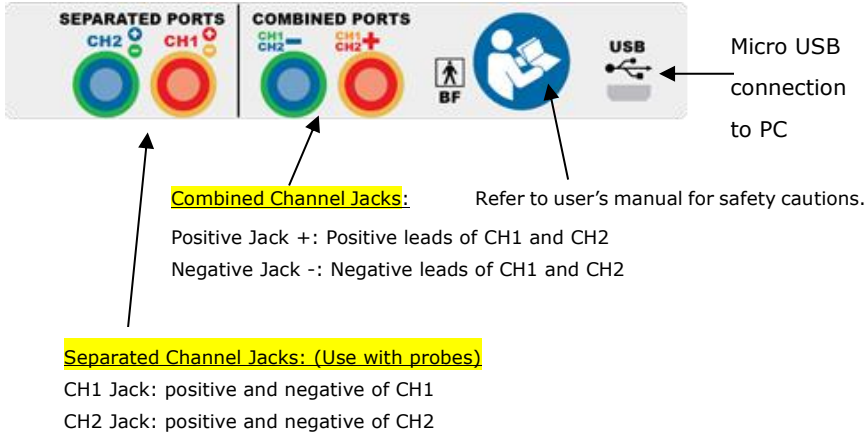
SEPARATED PORTS
CH2 CH1
COMBINED PORTS
CH1 CH2 — CH1 CH2 +
BF
USB

Micro USB connection to PC

Combined Channel Jacks:

Refer to user's manual for safety cautions.

Positive Jack +: Positive leads of CH1 and CH2
Negative Jack -: Negative leads of CH1 and CH2

Separated Channel Jacks: (Use with probes)
CH1 Jack: positive and negative of CH1
CH2 Jack: positive and negative of CH2